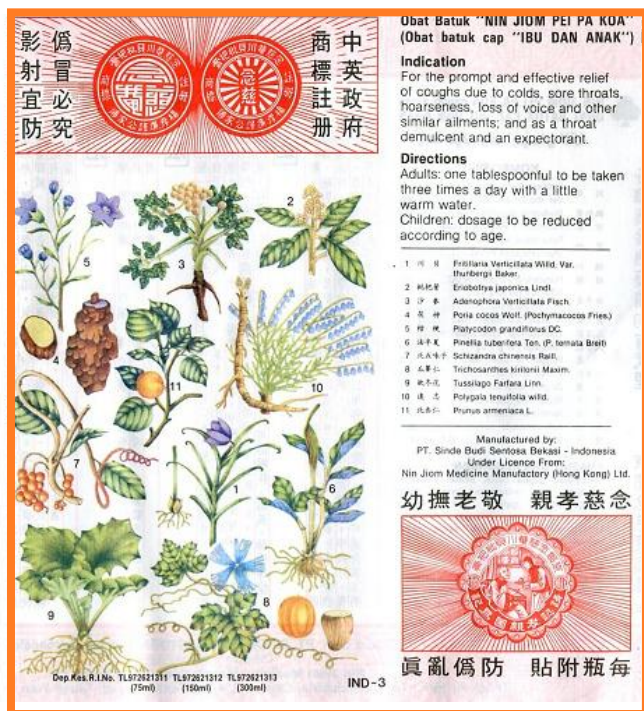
影射宜防 僞冒必究

中英政府 商標註册

Obat Batuk "NIN JIOM PEI PA KOA"
(Obat batuk cap "IBU DAN ANAK")

Indication
For the prompt and effective relief of coughs due to colds, sore throats, hoarseness, loss of voice and other similar ailments; and as a throat demulcent and an expectorant.

Directions
Adults: one tablespoonful to be taken three times a day with a little warm water.
Children: dosage to be reduced according to age.

1 川貝 Fritillaria Verticillata Willd. Var. thunbergii Baker.
2 枇杷葉 Eriobotrya japonica Lindl.
3 沙參 Adenophora Verticillata Fisch.
4 茯苓 Poria cocos Wolf. (Pachymacocos Fries.)
5 桔梗 Platycodon grandiflorus DC.
6 法半夏 Pinellia tuberifera Ten. (P. ternata Breit)
7 北五味子 Schizandra chinensis Baill.
8 瓜蔞仁 Trichosanthes kirilowii Maxim.
9 款冬花 Tussilago Farfara Linn.
10 遠志 Polygala tenuifolia willd.
11 杏仁 Prunus armeniaca L.

Manufactured by:
PT. Sinde Budi Sentosa Bekasi - Indonesia
Under Licence From:
Nin Jiom Medicine Manufactory (Hong Kong) Ltd.

幼撫老敬 親孝慈念

眞亂僞防 貼附瓶每

5 3 2 4 11 10 7 1 6 9 8

Dep.Kes.R.I.No. TL972621311 (75ml) TL972621312 (150ml) TL972621313 (300ml)

IND-3